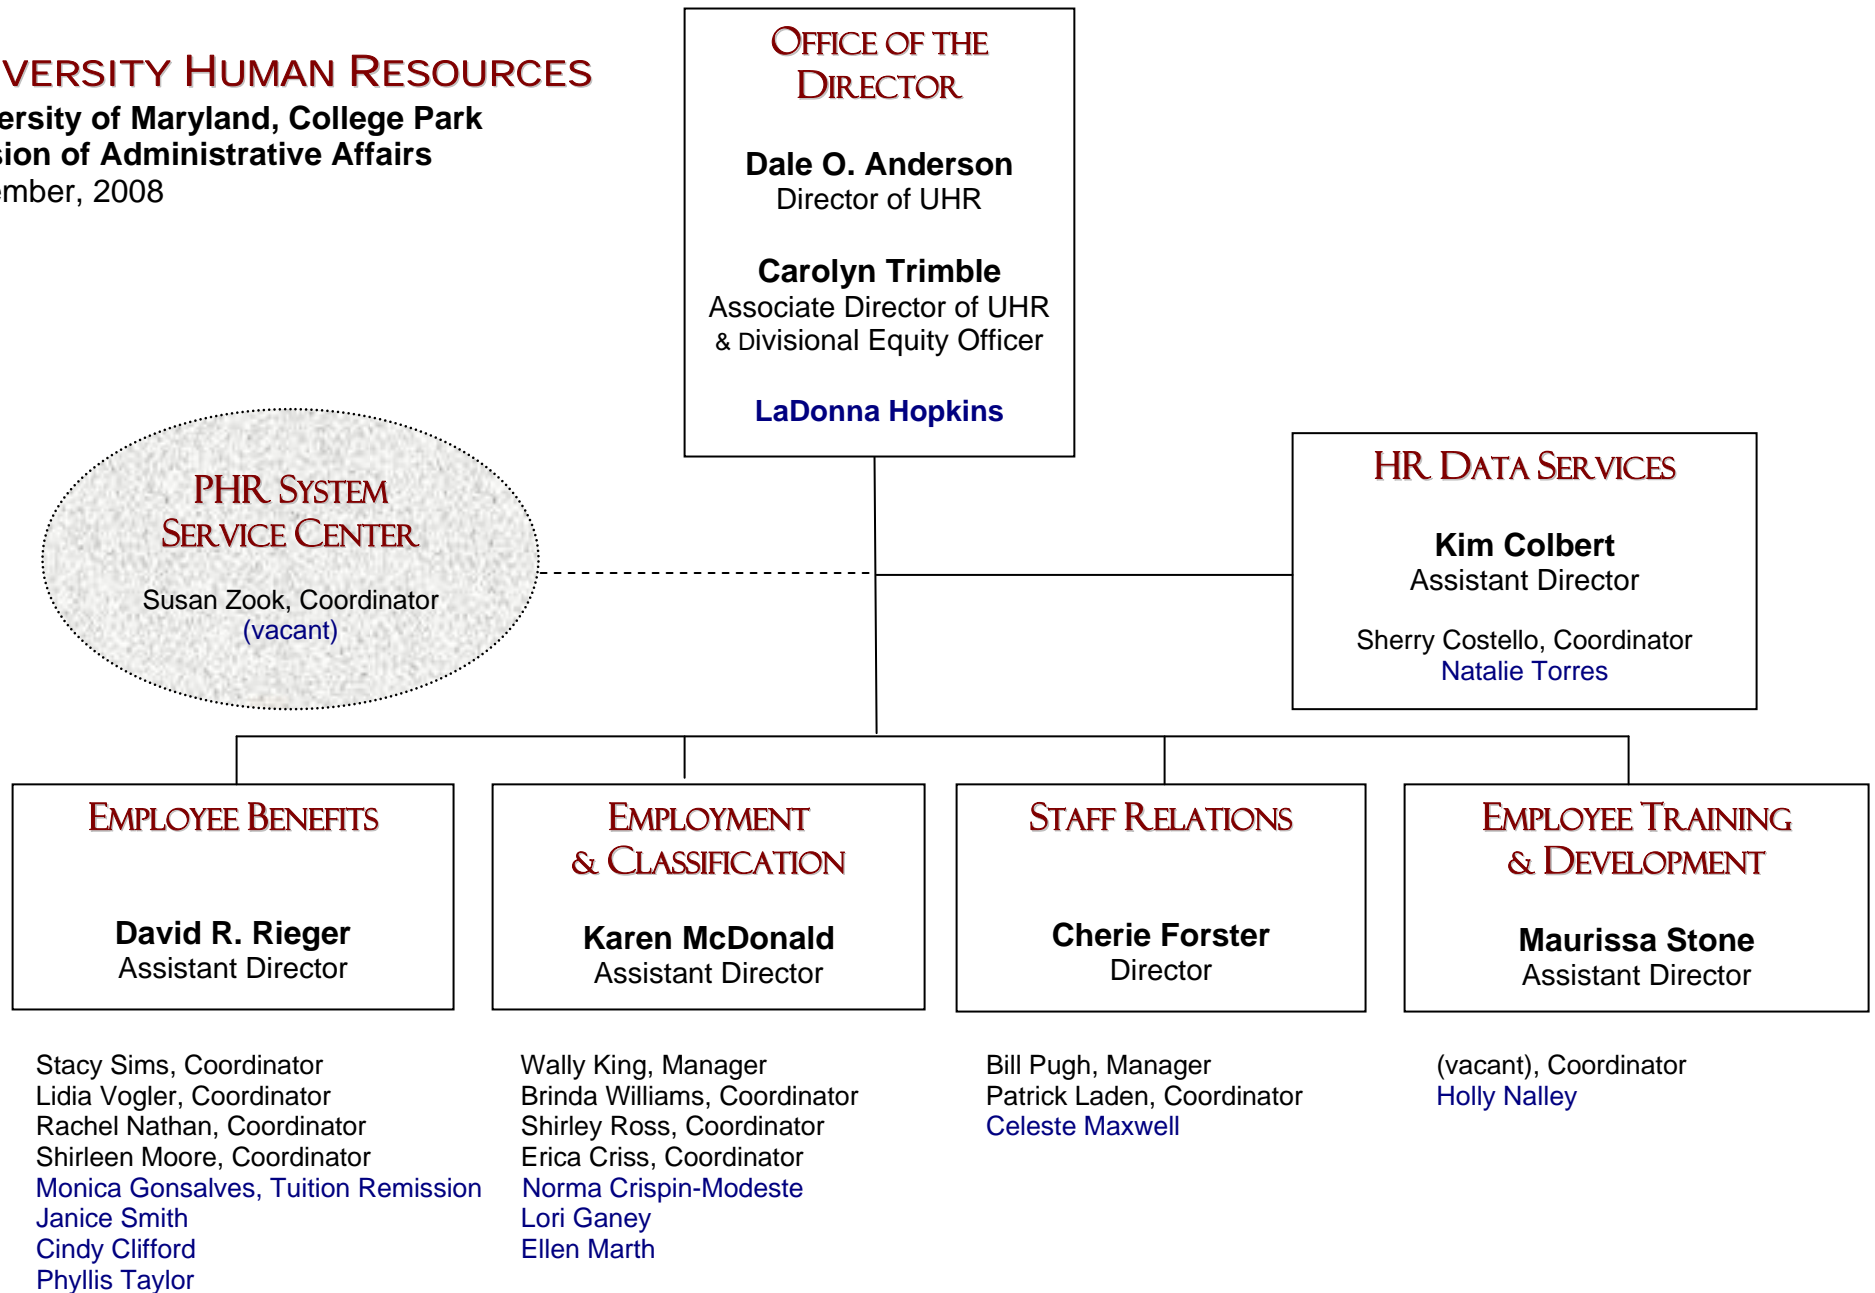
VERSITY HUMAN RESOURCES
ersity of Maryland, College Park
sion of Administrative Affairs
ember, 2008

OFFICE OF THE DIRECTOR

Dale O. Anderson
Director of UHR

Carolyn Trimble
Associate Director of UHR & Divisional Equity Officer

LaDonna Hopkins

PHR SYSTEM SERVICE CENTER

Susan Zook, Coordinator
(vacant)

HR DATA SERVICES

Kim Colbert
Assistant Director

Sherry Costello, Coordinator
Natalie Torres

EMPLOYEE BENEFITS

David R. Rieger
Assistant Director

EMPLOYMENT & CLASSIFICATION

Karen McDonald
Assistant Director

STAFF RELATIONS

Cherie Forster
Director

EMPLOYEE TRAINING & DEVELOPMENT

Maurissa Stone
Assistant Director

Stacy Sims, Coordinator
Lidia Vogler, Coordinator
Rachel Nathan, Coordinator
Shirleen Moore, Coordinator
Monica Gonsalves, Tuition Remission
Janice Smith
Cindy Clifford
Phyllis Taylor

Wally King, Manager
Brinda Williams, Coordinator
Shirley Ross, Coordinator
Erica Criss, Coordinator
Norma Crispin-Modeste
Lori Ganey
Ellen Marth

Bill Pugh, Manager
Patrick Laden, Coordinator
Celeste Maxwell

(vacant), Coordinator
Holly Nalley